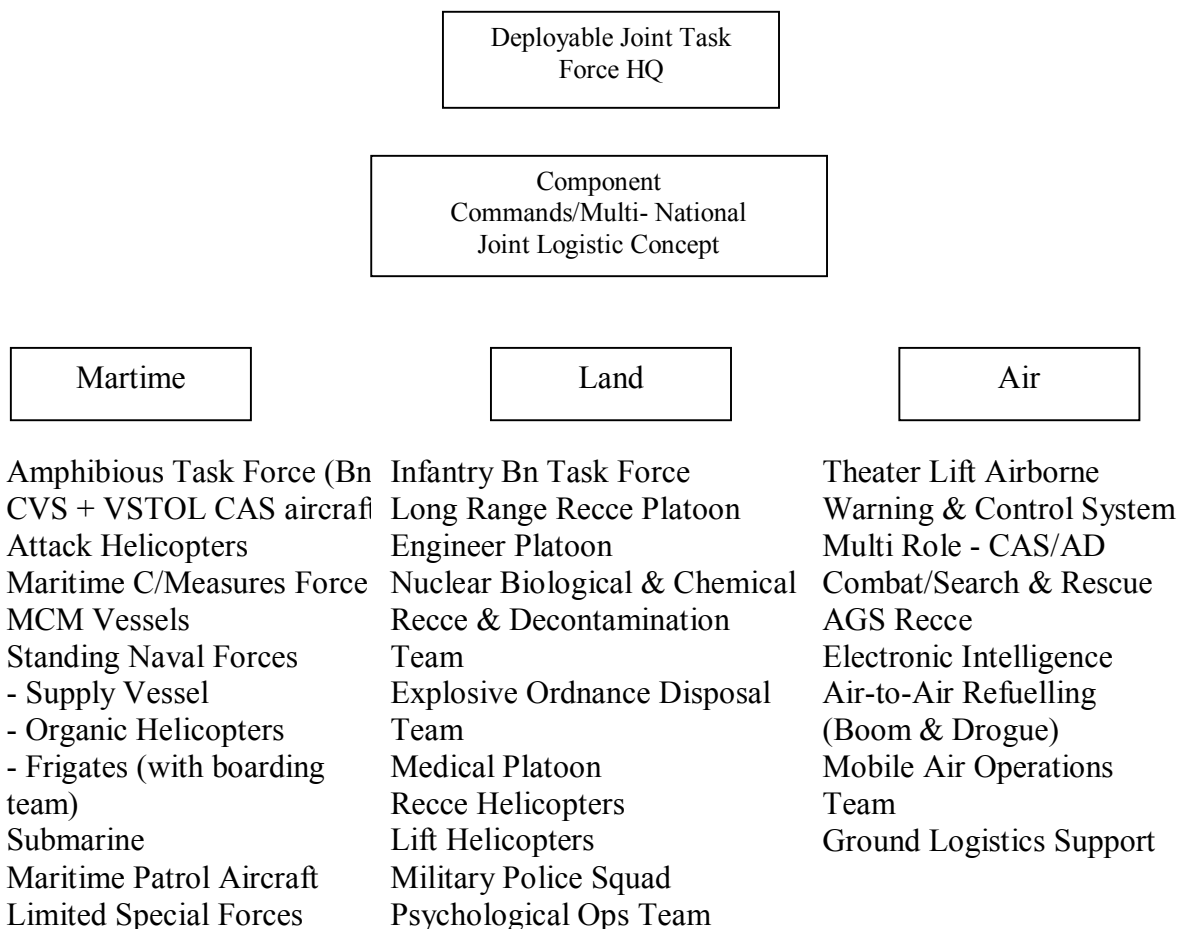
Deployable Joint Task Force HQ

Component Commands/Multi- National Joint Logistic Concept

Martime

Land

Air

Amphibious Task Force (Bn
CVS + VSTOL CAS aircraf
Attack Helicopters
Maritime C/Measures Force
MCM Vessels
Standing Naval Forces
- Supply Vessel
- Organic Helicopters
- Frigates (with boarding team)
Submarine
Maritime Patrol Aircraft
Limited Special Forces

Infantry Bn Task Force
Long Range Recce Platoon
Engineer Platoon
Nuclear Biological & Chemical Recce & Decontamination Team
Explosive Ordnance Disposal Team
Medical Platoon
Recce Helicopters
Lift Helicopters
Military Police Squad
Psychological Ops Team

Theater Lift Airborne
Warning & Control System
Multi Role - CAS/AD
Combat/Search & Rescue
AGS Recce
Electronic Intelligence
Air-to-Air Refuelling (Boom & Drogue)
Mobile Air Operations Team
Ground Logistics Support